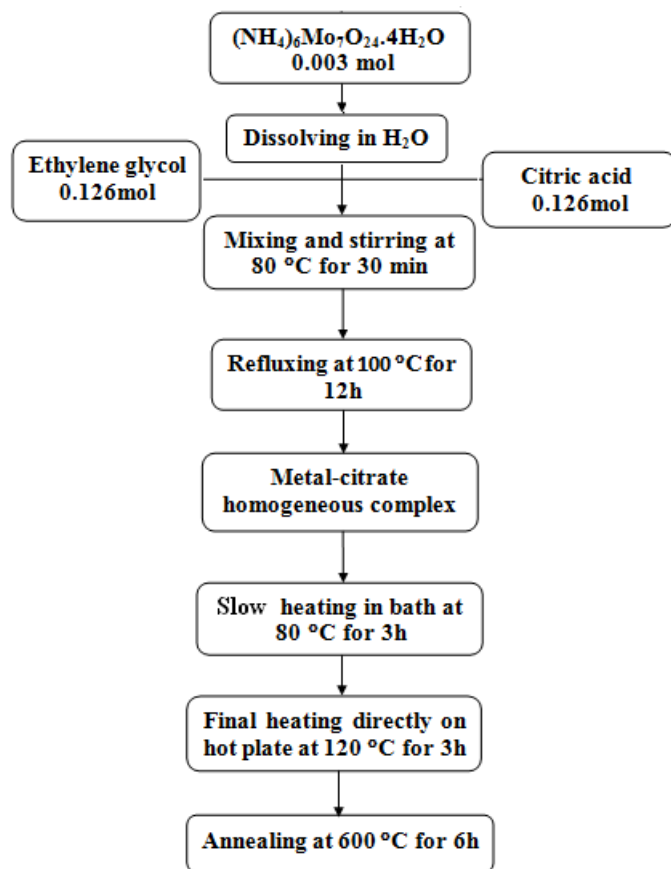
$(NH_4)_6Mo_7O_{24}.4H_2O$
0.003 mol

Dissolving in $H_2O$

Ethylene glycol
0.126mol

Citric acid
0.126mol

Mixing and stirring at 80 °C for 30 min

Refluxing at 100 °C for 12h

Metal-citrate homogeneous complex

Slow heating in bath at 80 °C for 3h

Final heating directly on hot plate at 120 °C for 3h

Annealing at 600 °C for 6h